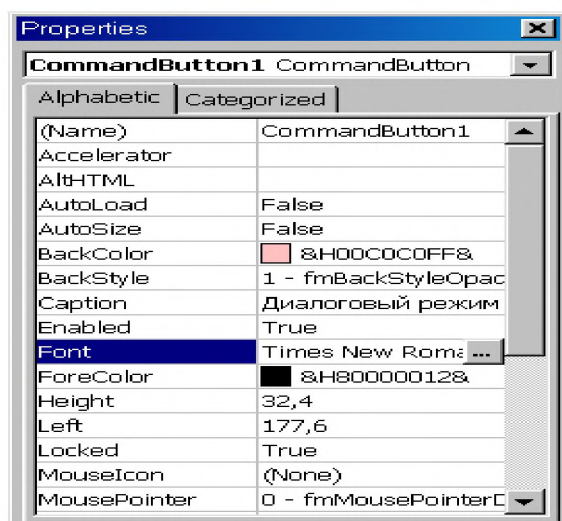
Properties

CommandButton1 CommandButton

Alphabetic | Categorized

| (Name) | CommandButton1 |
|---|---|
| Accelerator | |
| AltHTML | |
| AutoLoad | False |
| AutoSize | False |
| BackColor | &H00C0C0FF& |
| BackStyle | 1 - fmBackStyleOpac |
| Caption | Диалоговый режим |
| Enabled | True |
| Font | Times New Roma ... |
| ForeColor | &H80000012& |
| Height | 32,4 |
| Left | 177,6 |
| Locked | True |
| MouseIcon | (None) |
| MousePointer | 0 - fmMousePointerD |